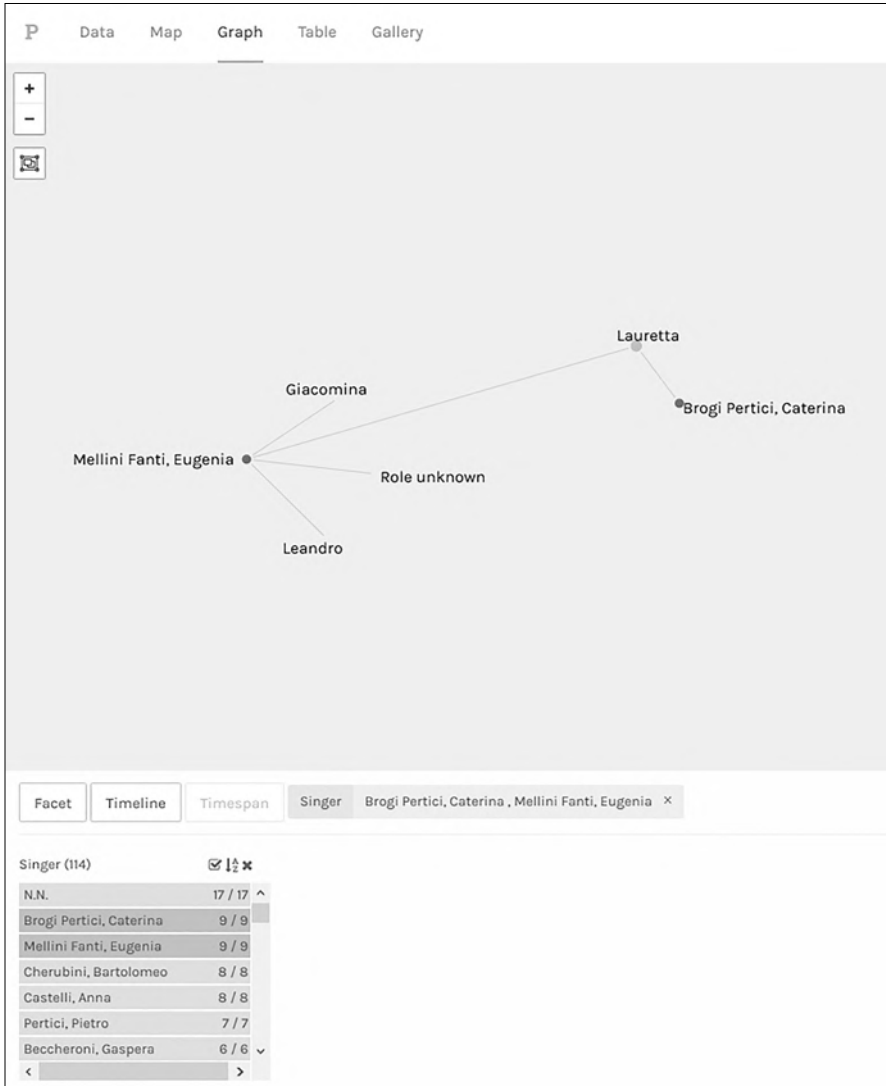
P Data Map Graph Table Gallery

+
−

Lauretta

Giacomina

Brogi Pertici, Caterina

Mellini Fanti, Eugenia

Role unknown

Leandro

Facet Timeline Timespan Singer Brogi Pertici, Caterina , Mellini Fanti, Eugenia ×

Singer (114)

| | |
|---|---|
| N.N. | 17 / 17 |
| Brogi Pertici, Caterina | 9 / 9 |
| Mellini Fanti, Eugenia | 9 / 9 |
| Cherubini, Bartolomeo | 8 / 8 |
| Castelli, Anna | 8 / 8 |
| Pertici, Pietro | 7 / 7 |
| Beccheroni, Gaspera | 6 / 6 |